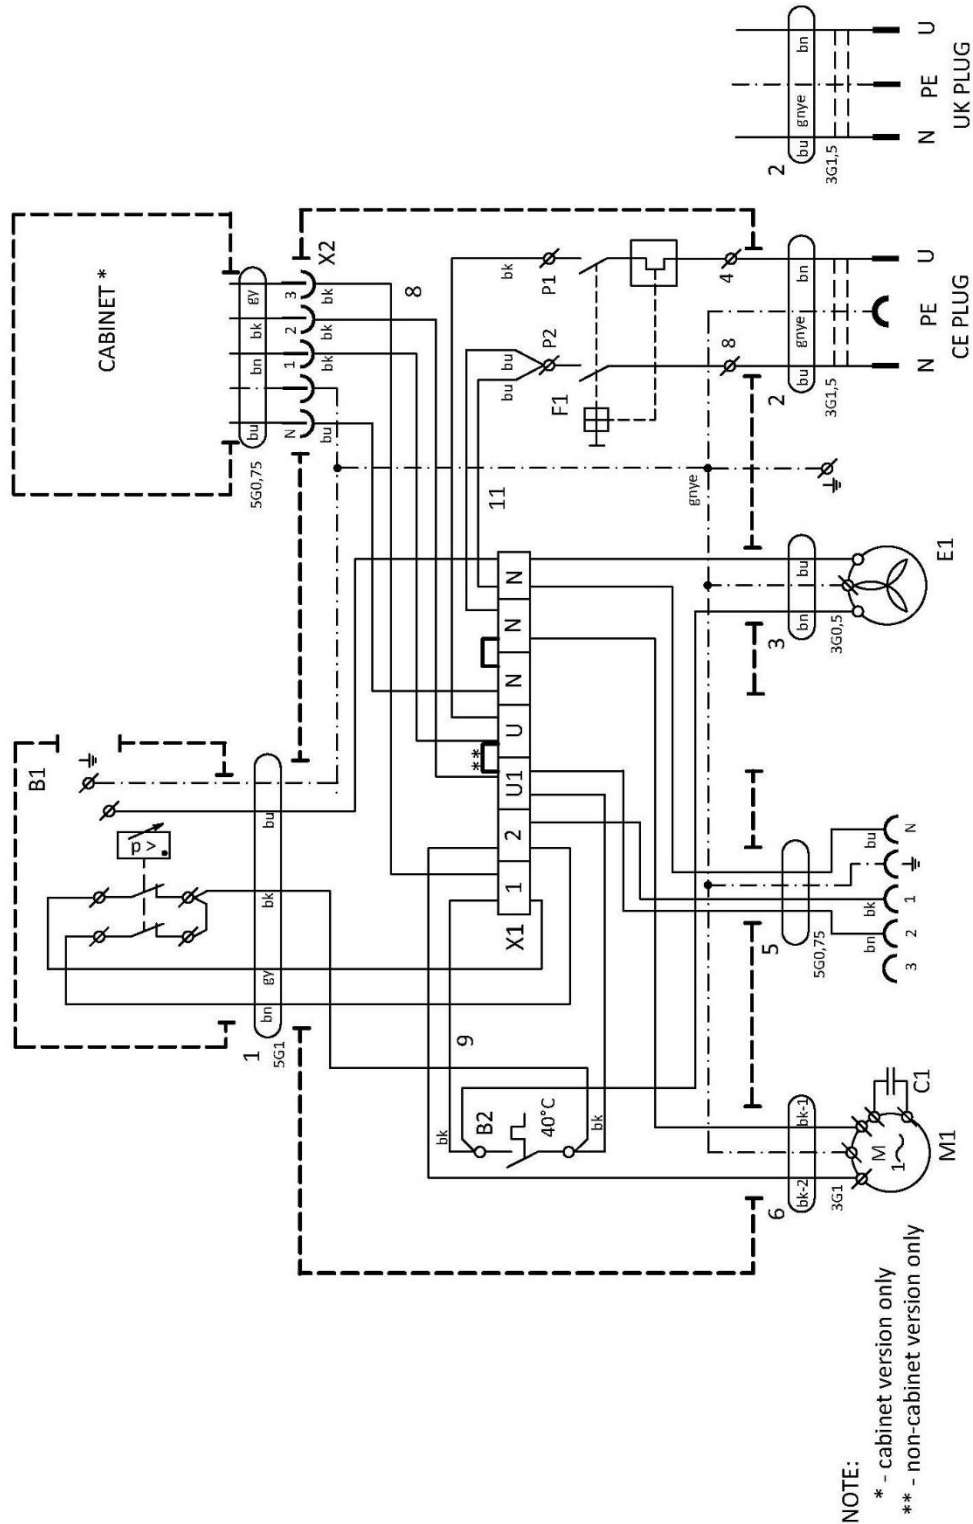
CABINET *

bu bn bk gy

5G0,75

N 1 2 3 X2

bu bk bk bk

8

UK PLUG

N PE U

bu gnye bn

2

3G1,5

CE PLUG

N PE U

bu gnye bn

2

3G1,5

bk P1

bu bu P2

F1

4

8

11

gnye

E1

bu bn

3

3G0,5

N N N U U1 2 1

X1

**

B1

p >

bu bk gy bn

1

5G1

9

bk B2 40°C bk

N 1 2 3

bu bk bn

5

5G0,75

bk-1 bk-2

6

3G1

M 1~

M1

C1

NOTE:
* - cabinet version only
** - non-cabinet version only